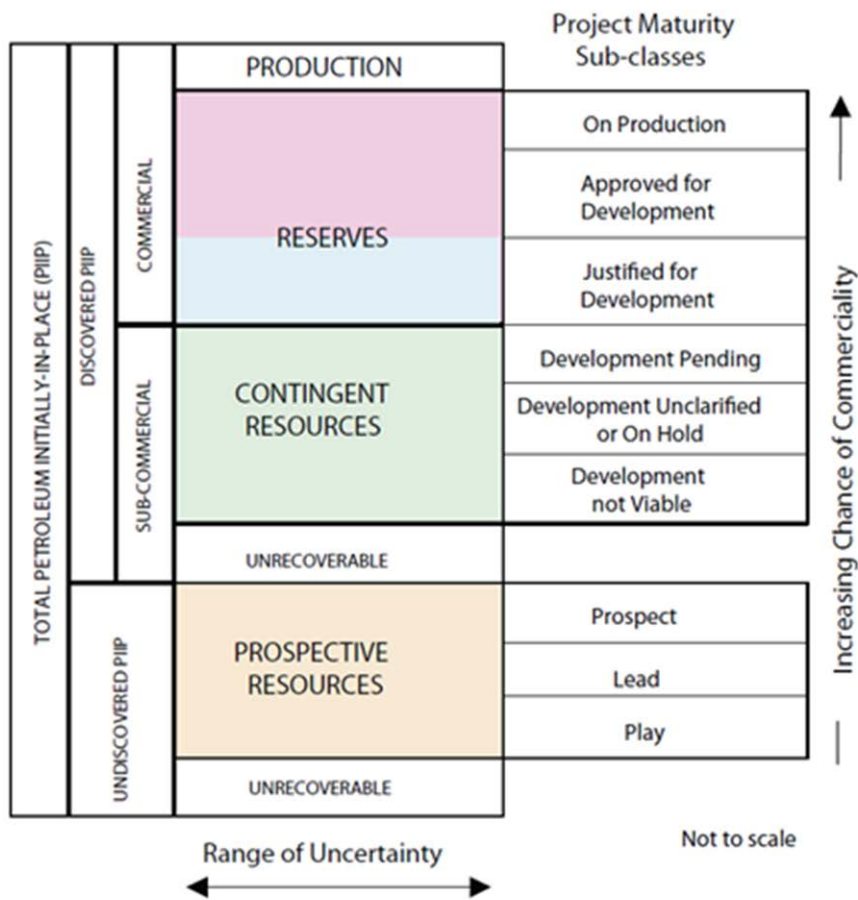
Project Maturity Sub-classes

TOTAL PETROLEUM INITIALLY-IN-PLACE (PIIP)

DISCOVERED PIIP

COMMERCIAL

PRODUCTION

RESERVES

On Production

Approved for Development

Justified for Development

SUB-COMMERCIAL

CONTINGENT RESOURCES

Development Pending

Development Unclarified or On Hold

Development not Viable

UNRECOVERABLE

UNDISCOVERED PIIP

PROSPECTIVE RESOURCES

Prospect

Lead

Play

UNRECOVERABLE

Increasing Chance of Commerciality

Range of Uncertainty

Not to scale